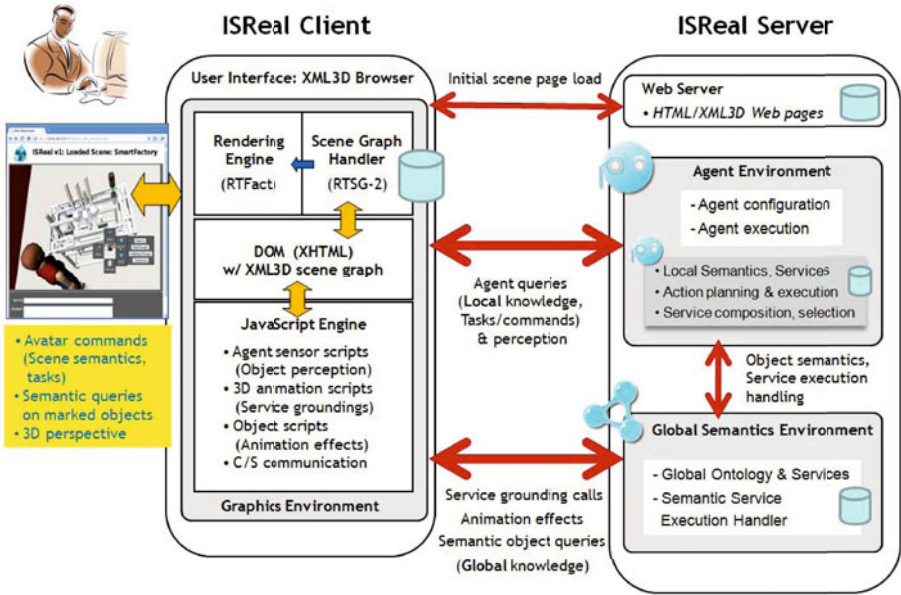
ISReal Client

ISReal Server

User Interface: XML3D Browser

Initial scene page load

Web Server
• HTML/XML3D Web pages

ISReal v1: Loaded Scene: SmartFactory

Rendering Engine (RTFact)

Scene Graph Handler (RTSG-2)

Agent Environment
- Agent configuration
- Agent execution

DOM (XHTML) w/ XML3D scene graph

Agent queries (Local knowledge, Tasks/commands) & perception

• Local Semantics, Services
• Action planning & execution
• Service composition, selection

JavaScript Engine
• Agent sensor scripts (Object perception)
• 3D animation scripts (Service groundings)
• Object scripts (Animation effects)
• C/S communication

• Avatar commands (Scene semantics, tasks)
• Semantic queries on marked objects
• 3D perspective

Object semantics, Service execution handling

Global Semantics Environment
- Global Ontology & Services
- Semantic Service Execution Handler

Graphics Environment

Service grounding calls
Animation effects
Semantic object queries
(Global knowledge)